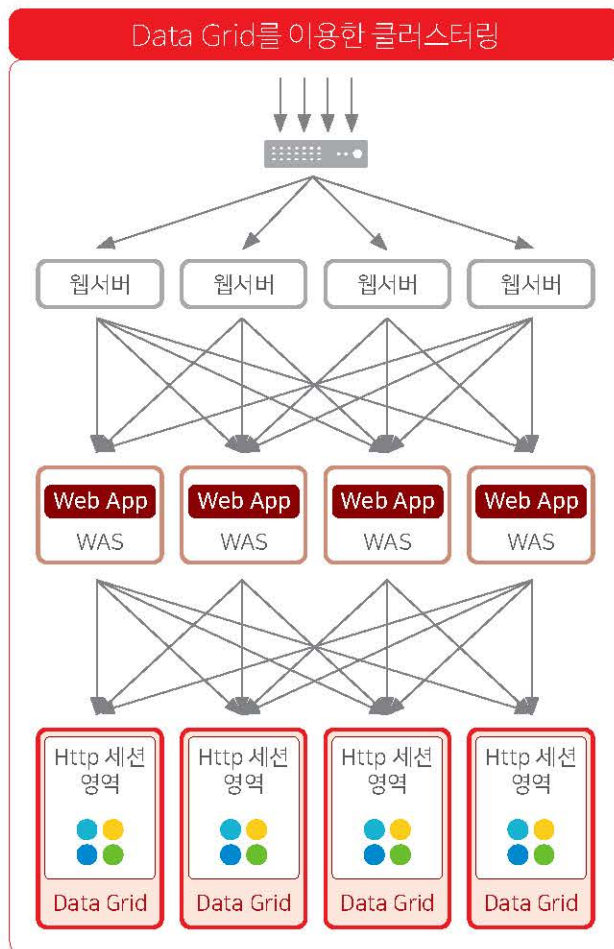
Data Grid를 이용한 클러스터링

웹서버
웹서버
웹서버
웹서버

Web App
WAS
Web App
WAS
Web App
WAS
Web App
WAS

Http 세션 영역
Data Grid
Http 세션 영역
Data Grid
Http 세션 영역
Data Grid
Http 세션 영역
Data Grid